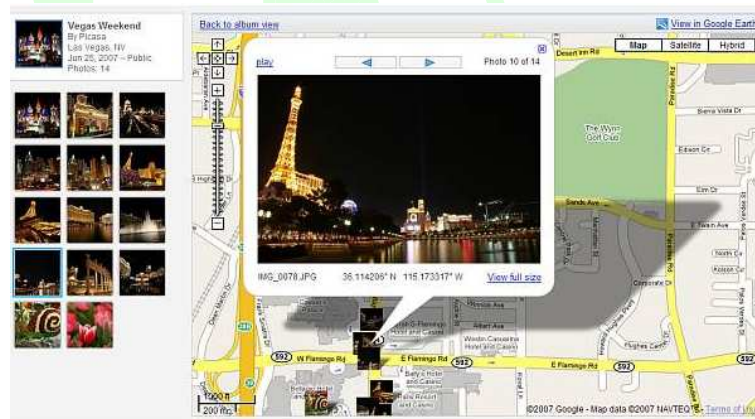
Vegas Weekend
By Picasa
Las Vegas, NV
Jun 26, 2007 – Public
Photos: 14

Back to album view

View in Google Earth

Map
Satellite
Hybrid

play

Photo 10 of 14

IMG_0078.JPG
36.114206° N
115.173317° W
View full size

Desert Inn Rd
Paradise Rd
The Wynn Golf Club
Sierra Vista Dr
Edison Cir
Elm Dr
Sands Ave
E Twain Ave
Koval Ln
Corporate Dr
Flamingo Rd
Albert Ave
Westin Casuarina Hotel and Casino
Flamingo Las Vegas
Hughes Center
W Flamingo Rd
E Flamingo Rd
592
Bally's Hotel and Casino
Paris Resort and Casino
1000 ft
200 m
©2007 Google - Map data ©2007 NAVTEQ™ - Terms of Use